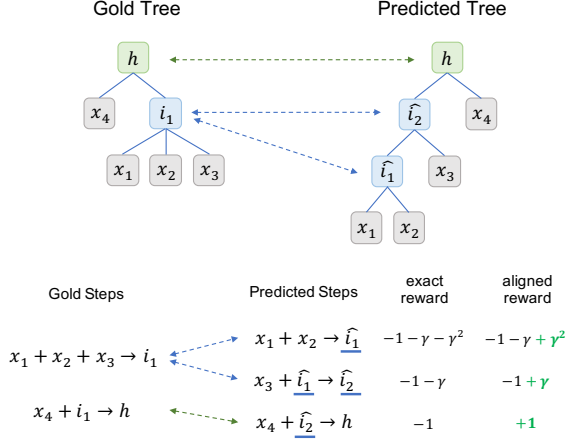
Gold Tree

Predicted Tree

$h$

$x_4$

$i_1$

$x_1$

$x_2$

$x_3$

$h$

$\widehat{i_2}$

$x_4$

$\widehat{i_1}$

$x_3$

$x_1$

$x_2$

Gold Steps

Predicted Steps

exact reward

aligned reward

$x_1 + x_2 + x_3 \rightarrow i_1$

$x_1 + x_2 \rightarrow \widehat{i_1}$

$-1 - \gamma - \gamma^2$

$-1 - \gamma + \gamma^2$

$x_3 + \widehat{i_1} \rightarrow \widehat{i_2}$

$-1 - \gamma$

$-1 + \gamma$

$x_4 + i_1 \rightarrow h$

$x_4 + \widehat{i_2} \rightarrow h$

$-1$

$+1$